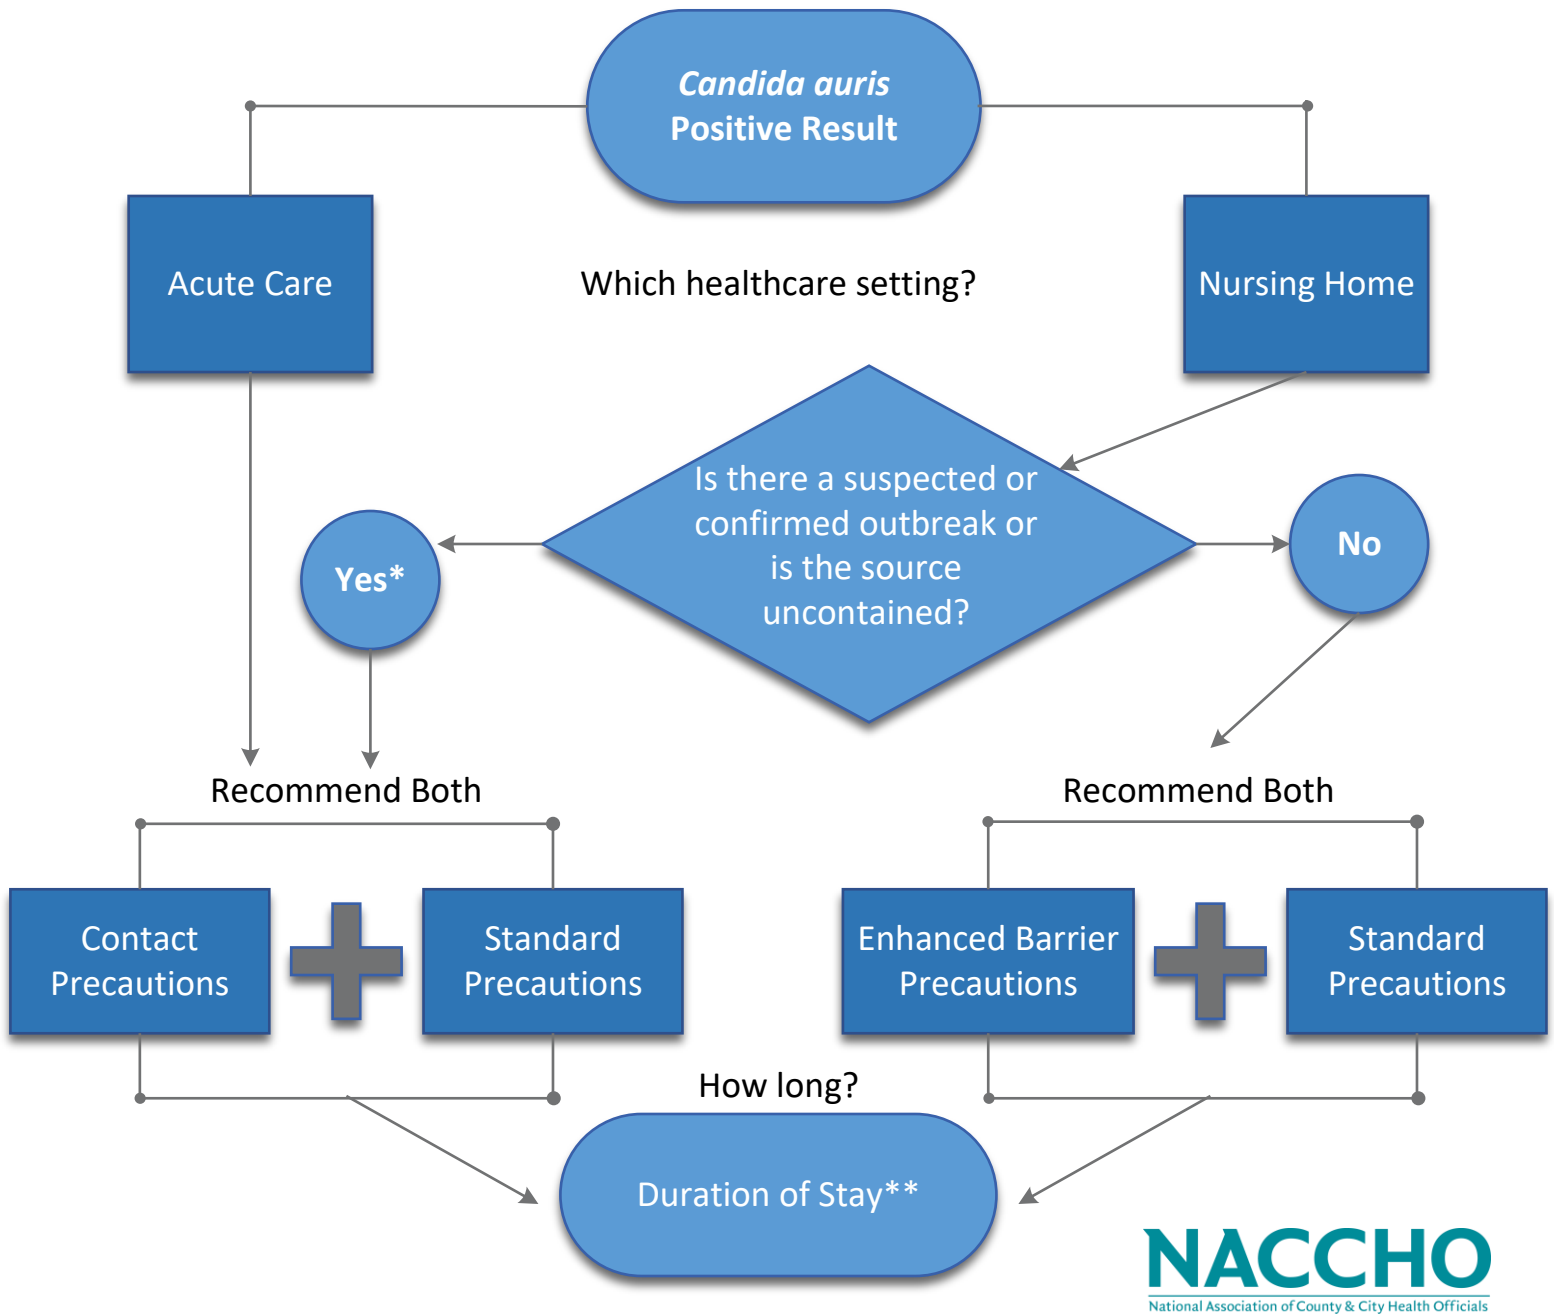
Candida auris
Positive Result

Acute Care

Which healthcare setting?

Nursing Home

Is there a suspected or confirmed outbreak or is the source uncontained?

Yes*

No

Recommend Both

Recommend Both

Contact Precautions

Standard Precautions

Enhanced Barrier Precautions

Standard Precautions

How long?

Duration of Stay**

NACCHO
National Association of County & City Health Officials